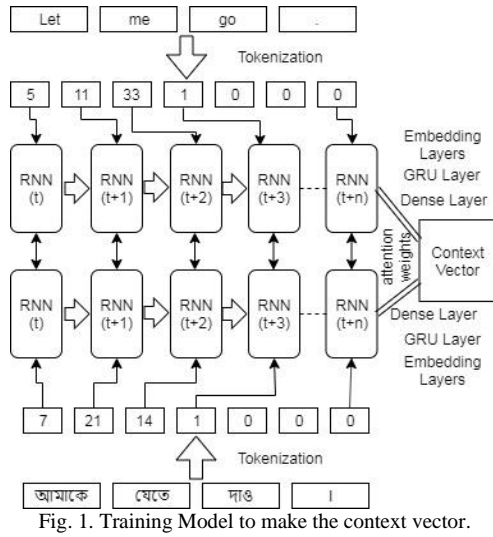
Let
me
go
.

Tokenization

5
11
33
1
0
0
0

Embedding Layers
GRU Layer
Dense Layer

RNN (t)
RNN (t+1)
RNN (t+2)
RNN (t+3)
RNN (t+n)

attention weights

Context Vector

RNN (t)
RNN (t+1)
RNN (t+2)
RNN (t+3)
RNN (t+n)

Dense Layer
GRU Layer
Embedding Layers

7
21
14
1
0
0
0

Tokenization

আমাকে
যেতে
দাও
।

Fig. 1. Training Model to make the context vector.